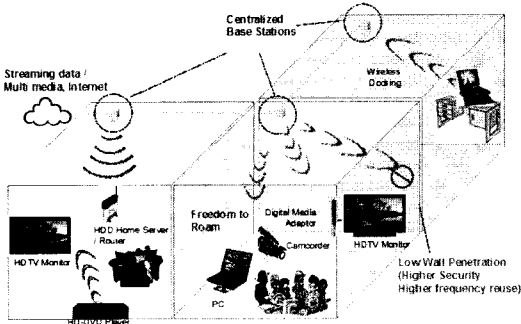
Centralized Base Stations

Streaming data / Multi media, Internet

Wireless Docking

HDD Home Server / Router

HD TV Monitor

Freedom to Roam

Digital Media Adaptor

Camcorder

HDTV Monitor

PC

Low Wall Penetration (Higher Security Higher frequency reuse)

HD-DVD Player